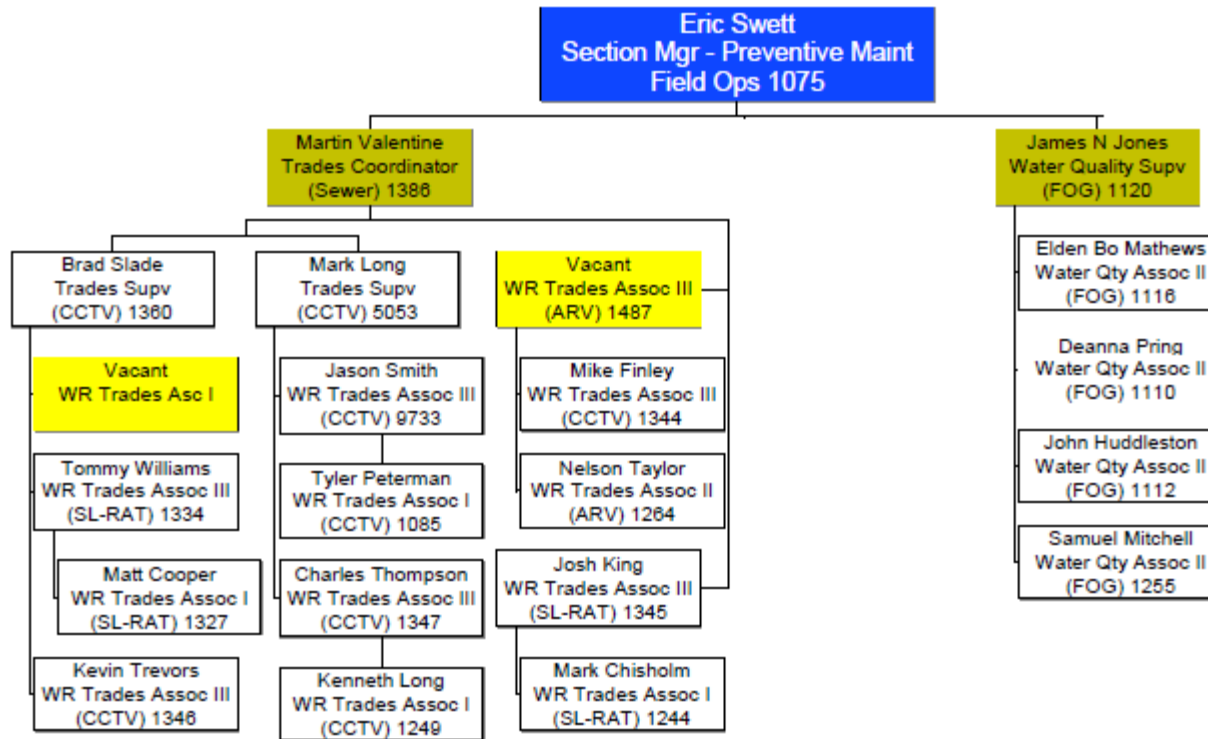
Eric Swett
Section Mgr - Preventive Maint
Field Ops 1075

Martin Valentine
Trades Coordinator
(Sewer) 1386

James N Jones
Water Quality Supv
(FOG) 1120

Brad Slade
Trades Supv
(CCTV) 1360

Vacant
WR Trades Asc I

Tommy Williams
WR Trades Assoc III
(SL-RAT) 1334

Matt Cooper
WR Trades Assoc I
(SL-RAT) 1327

Kevin Trevors
WR Trades Assoc III
(CCTV) 1346

Mark Long
Trades Supv
(CCTV) 5053

Jason Smith
WR Trades Assoc III
(CCTV) 9733

Tyler Peterman
WR Trades Assoc I
(CCTV) 1085

Charles Thompson
WR Trades Assoc III
(CCTV) 1347

Kenneth Long
WR Trades Assoc I
(CCTV) 1249

Vacant
WR Trades Assoc III
(ARV) 1487

Mike Finley
WR Trades Assoc III
(CCTV) 1344

Nelson Taylor
WR Trades Assoc II
(ARV) 1264

Josh King
WR Trades Assoc III
(SL-RAT) 1345

Mark Chisholm
WR Trades Assoc I
(SL-RAT) 1244

Elden Bo Mathews
Water Qty Assoc II
(FOG) 1116

Deanna Pring
Water Qty Assoc II
(FOG) 1110

John Huddleston
Water Qty Assoc II
(FOG) 1112

Samuel Mitchell
Water Qty Assoc II
(FOG) 1255